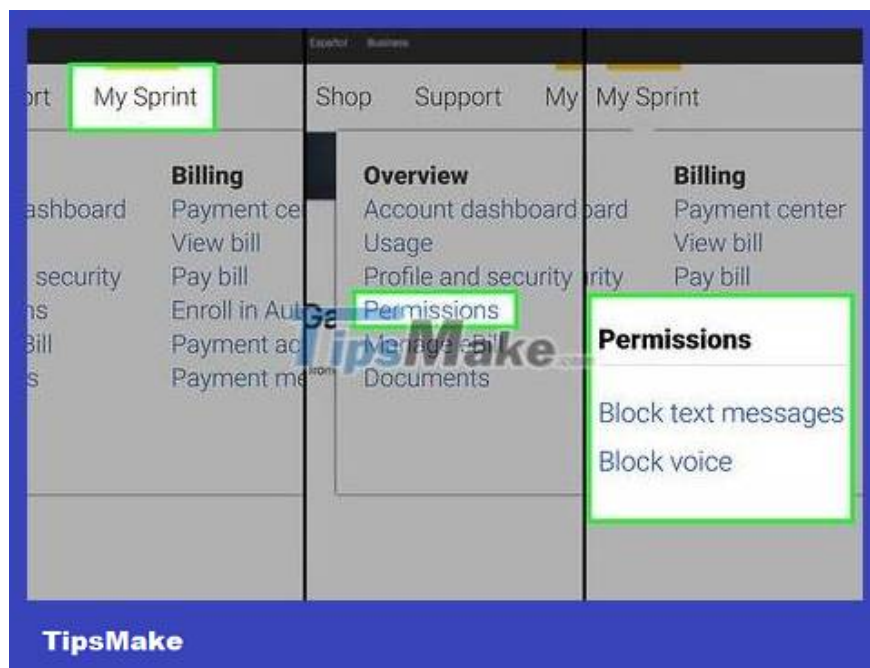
ort My Sprint

Billing
ashboard Payment ce
View bill
security Pay bill
ns Enroll in Aut
Bill Payment ac
s Payment me

Español Business

Shop Support My

Overview
Account dashboard
Usage
Profile and security
Permissions
Manage eBill
Documents

TipsMake

My Sprint

Billing
bard Payment center
View bill
rity Pay bill

Permissions

Block text messages
Block voice

TipsMake